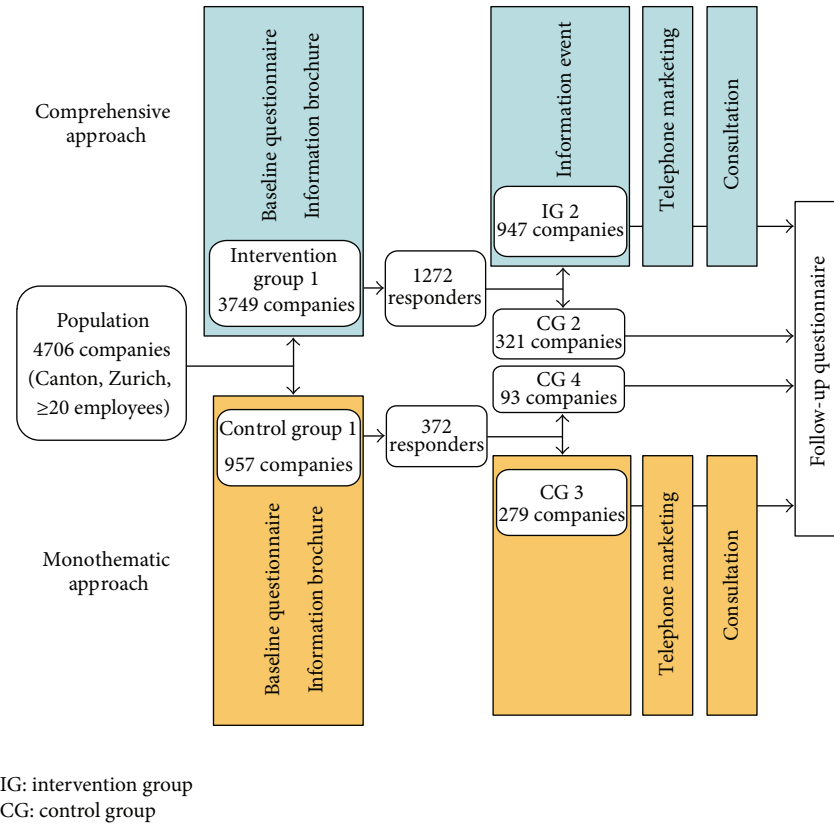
Comprehensive approach

Baseline questionnaire
Information brochure

Intervention group 1
3749 companies

Information event

IG 2
947 companies

Telephone marketing

Consultation

1272 responders

Population
4706 companies
(Canton, Zurich, ≥20 employees)

CG 2
321 companies

CG 4
93 companies

Follow-up questionnaire

Control group 1
957 companies

372 responders

CG 3
279 companies

Baseline questionnaire
Information brochure

Telephone marketing

Consultation

Monothematic approach

IG: intervention group
CG: control group